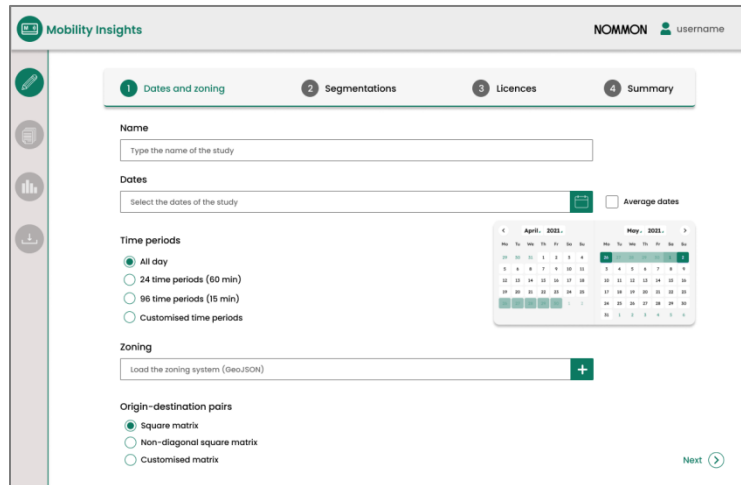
Mobility Insights

NOMMON username

1 Dates and zoning
2 Segmentations
3 Licences
4 Summary

Name

Type the name of the study

Dates

Select the dates of the study

Average dates

| Mo | Tu | We | Th | Fr | Sa | Su |
|---|---|---|---|---|---|---|
| 29 | 30 | 31 | 1 | 2 | 3 | 4 |
| 5 | 6 | 7 | 8 | 9 | 10 | 11 |
| 12 | 13 | 14 | 15 | 16 | 17 | 18 |
| 19 | 20 | 21 | 22 | 23 | 24 | 25 |
| 26 | 27 | 28 | 29 | 30 | 1 | 2 |

April 2021

May 2021

| Mo | Tu | We | Th | Fr | Sa | Su |
|---|---|---|---|---|---|---|
| 26 | 27 | 28 | 29 | 30 | 1 | 2 |
| 3 | 4 | 5 | 6 | 7 | 8 | 9 |
| 10 | 11 | 12 | 13 | 14 | 15 | 16 |
| 17 | 18 | 19 | 20 | 21 | 22 | 23 |
| 24 | 25 | 26 | 27 | 28 | 29 | 30 |
| 31 | 1 | 2 | 3 | 4 | 5 | 6 |

Time periods

All day
24 time periods (60 min)
96 time periods (15 min)
Customised time periods

Zoning

Load the zoning system (GeoJSON)

Origin-destination pairs

Square matrix
Non-diagonal square matrix
Customised matrix

Next